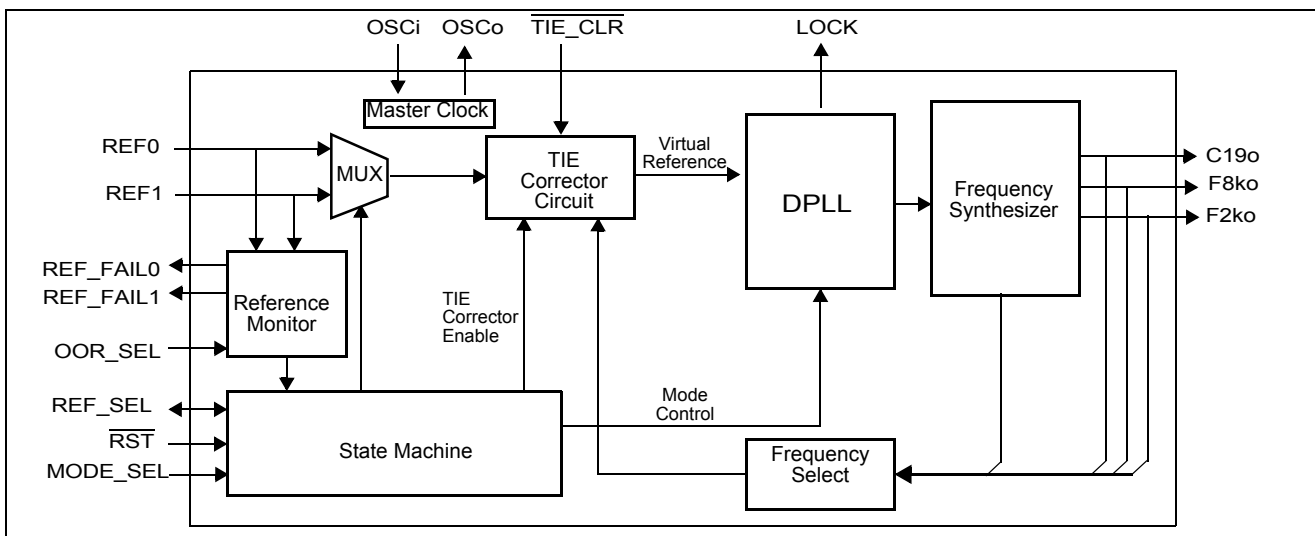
OSCi
OSCo
$\overline{\text{TIE\_CLR}}$
LOCK
Master Clock
REF0
REF1
MUX
TIE Corrector Circuit
Virtual Reference
DPLL
Frequency Synthesizer
C19o
F8ko
F2ko
REF_FAIL0
REF_FAIL1
Reference Monitor
TIE Corrector Enable
OOR_SEL
REF_SEL
$\overline{\text{RST}}$
MODE_SEL
State Machine
Mode Control
Frequency Select